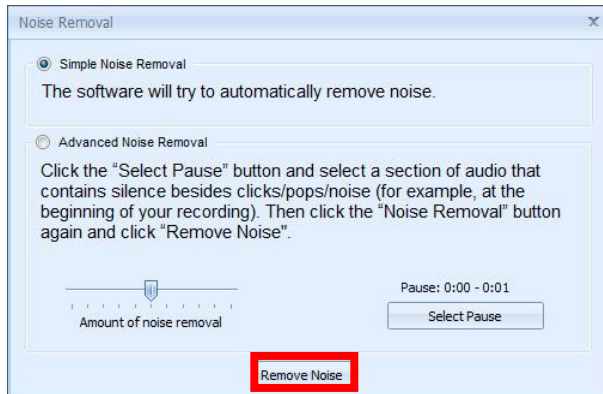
Noise Removal

x

Simple Noise Removal

The software will try to automatically remove noise.

Advanced Noise Removal

Click the "Select Pause" button and select a section of audio that contains silence besides clicks/pops/noise (for example, at the beginning of your recording). Then click the "Noise Removal" button again and click "Remove Noise".

Amount of noise removal

Pause: 0:00 - 0:01

Select Pause

Remove Noise